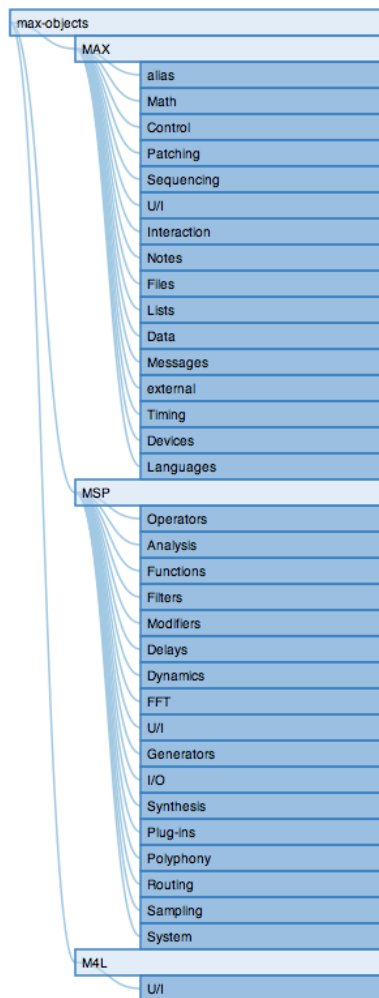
max-objects

MAX

alias

Math

Control

Patching

Sequencing

U/I

Interaction

Notes

Files

Lists

Data

Messages

external

Timing

Devices

Languages

MSP

Operators

Analysis

Functions

Filters

Modifiers

Delays

Dynamics

FFT

U/I

Generators

I/O

Synthesis

Plug-ins

Polyphony

Routing

Sampling

System

M4L

U/I